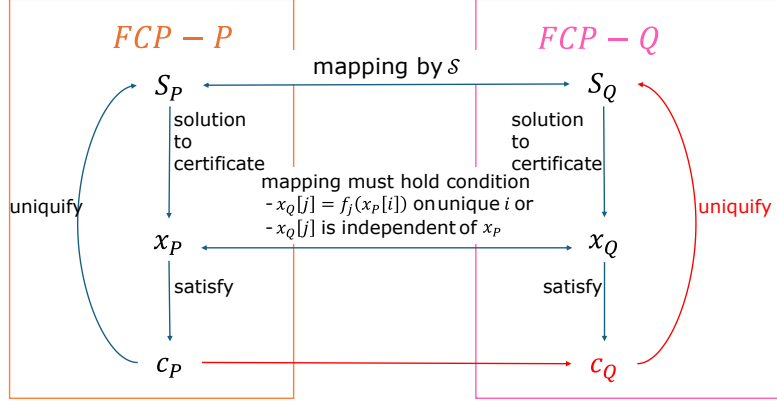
$FCP - P$

$FCP - Q$

mapping by $\mathcal{S}$

$S_P$

$S_Q$

solution to certificate

solution to certificate

mapping must hold condition
- $x_Q[j] = f_j(x_P[i])$ on unique $i$ or
- $x_Q[j]$ is independent of $x_P$

uniquify

uniquify

$x_P$

$x_Q$

satisfy

satisfy

$c_P$

$c_Q$